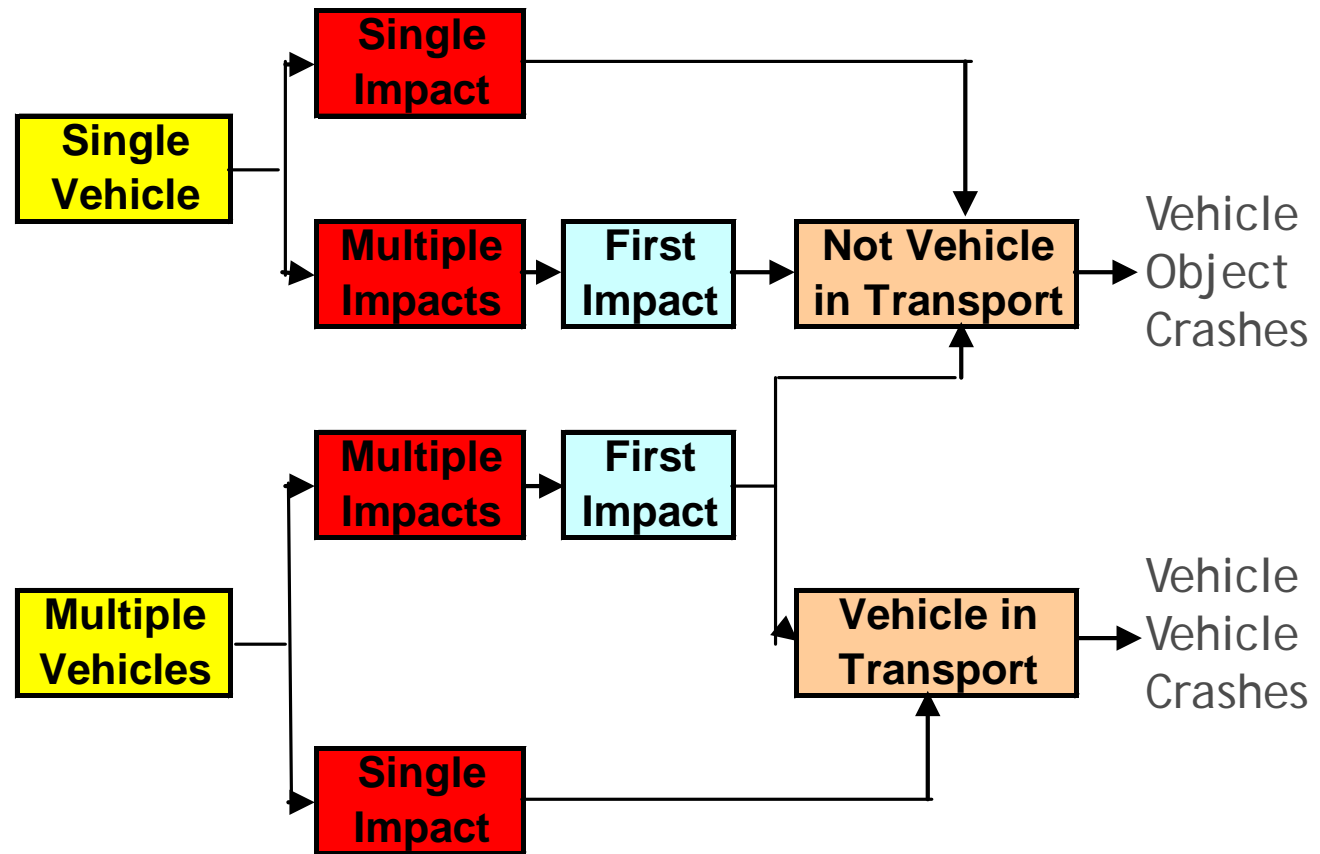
Single Vehicle

Single Impact

Multiple Impacts

First Impact

Not Vehicle in Transport

Vehicle Object Crashes

Multiple Vehicles

Multiple Impacts

First Impact

Vehicle in Transport

Vehicle Vehicle Crashes

Single Impact